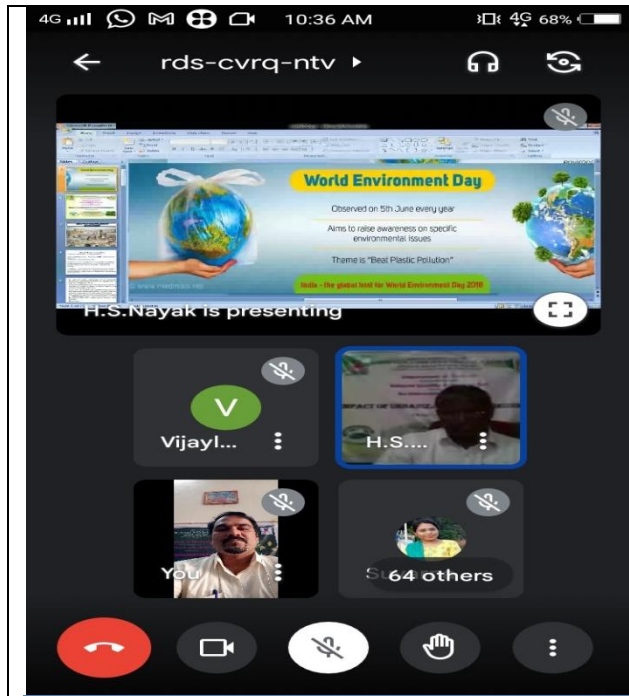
4G 10:36 AM 4G 68%

rds-cvrq-ntv

World Environment Day

Observed on 5th June every year

Aims to raise awareness on specific environmental issues

Theme is "Beat Plastic Pollution"

India - the global host for World Environment Day 2018

H.S.Nayak is presenting

V

Vijayl...

H.S....

You

S 64 others